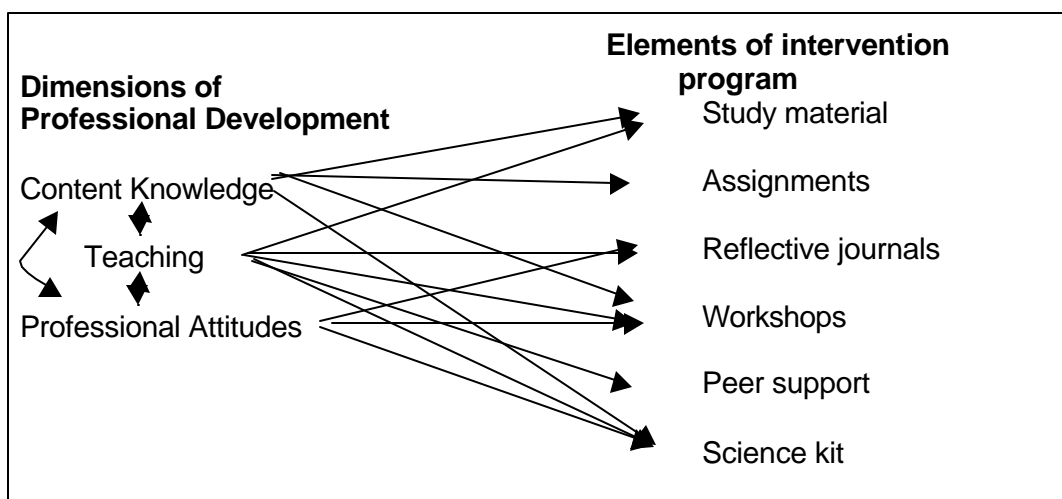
Dimensions of Professional Development

Content Knowledge

Teaching

Professional Attitudes

Elements of intervention program

Study material

Assignments

Reflective journals

Workshops

Peer support

Science kit